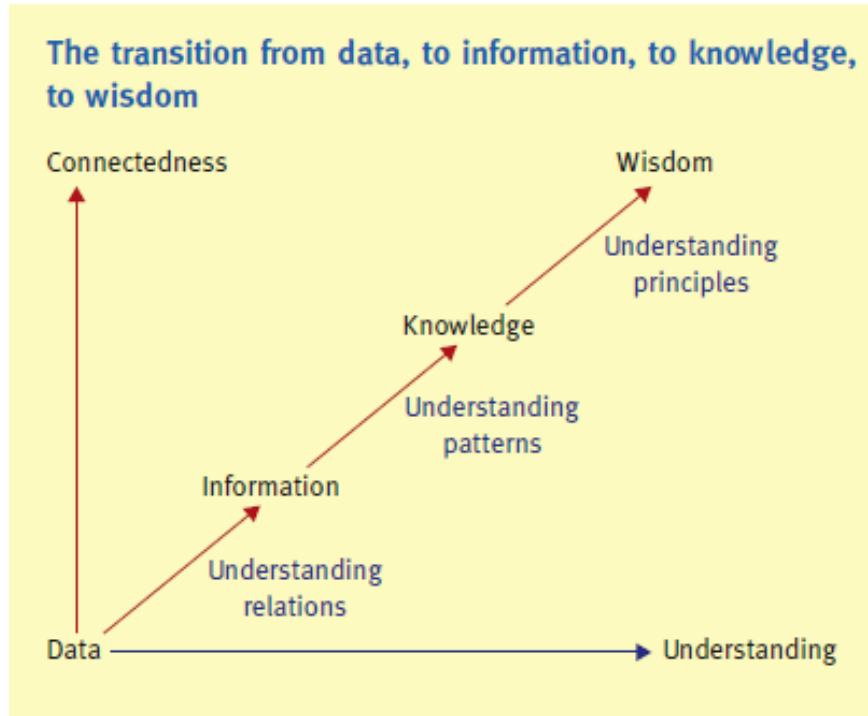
The transition from data, to information, to knowledge, to wisdom

Connectedness

Wisdom

Understanding principles

Knowledge

Understanding patterns

Information

Understanding relations

Data

Understanding